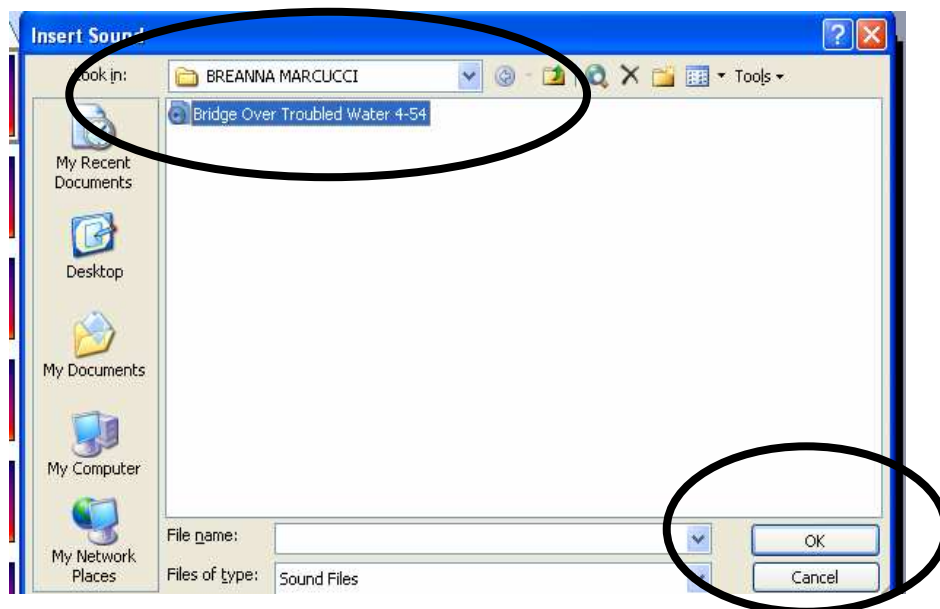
Insert Sound

Look in: BREANNA MARCUCCI

Tools

Bridge Over Troubled Water 4-54

My Recent Documents

Desktop

My Documents

My Computer

My Network Places

File name:

Files of type: Sound Files

OK

Cancel